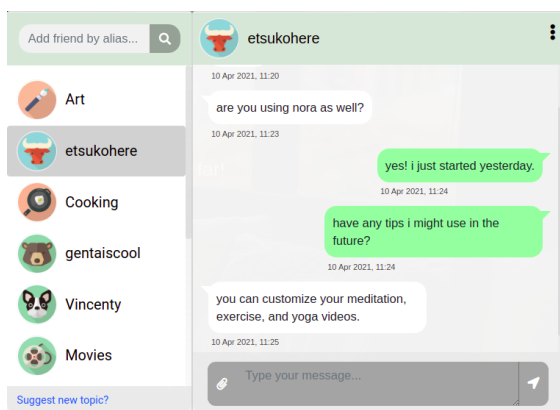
Add friend by alias...

Art

etsukohere

Cooking

gentaiscool

Vincenty

Movies

Suggest new topic?

etsukohere

10 Apr 2021, 11:20

are you using nora as well?

10 Apr 2021, 11:23

yes! i just started yesterday.

10 Apr 2021, 11:24

have any tips i might use in the future?

10 Apr 2021, 11:24

you can customize your meditation, exercise, and yoga videos.

10 Apr 2021, 11:25

Type your message...